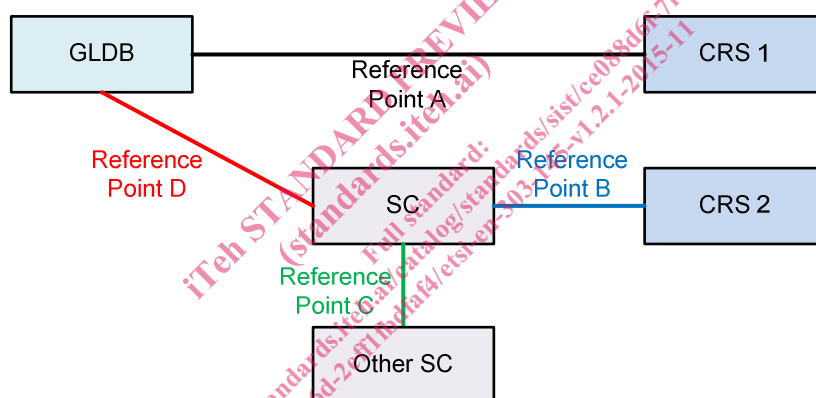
GLDB

CRS 1

Reference Point A

Reference Point D

SC

Reference Point B

CRS 2

Reference Point C

Other SC

iTeh STANDARD PREVIEW
(standards.iteh.ai)
Full standard:
https://standards.iteh.ai/catalog/standards/sist/ce088d6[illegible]
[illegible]d-2eff1bdaf4/etsi-en-303-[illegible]-v1.2.1-2015-11